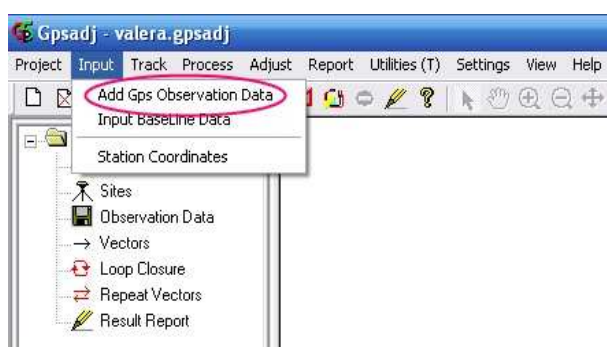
Gpsadj - valera.gpsadj

Project Input Track Process Adjust Report Utilities (T) Settings View Help

Add Gps Observation Data
Input BaseLine Data
Station Coordinates

Sites
Observation Data
Vectors
Loop Closure
Repeat Vectors
Result Report